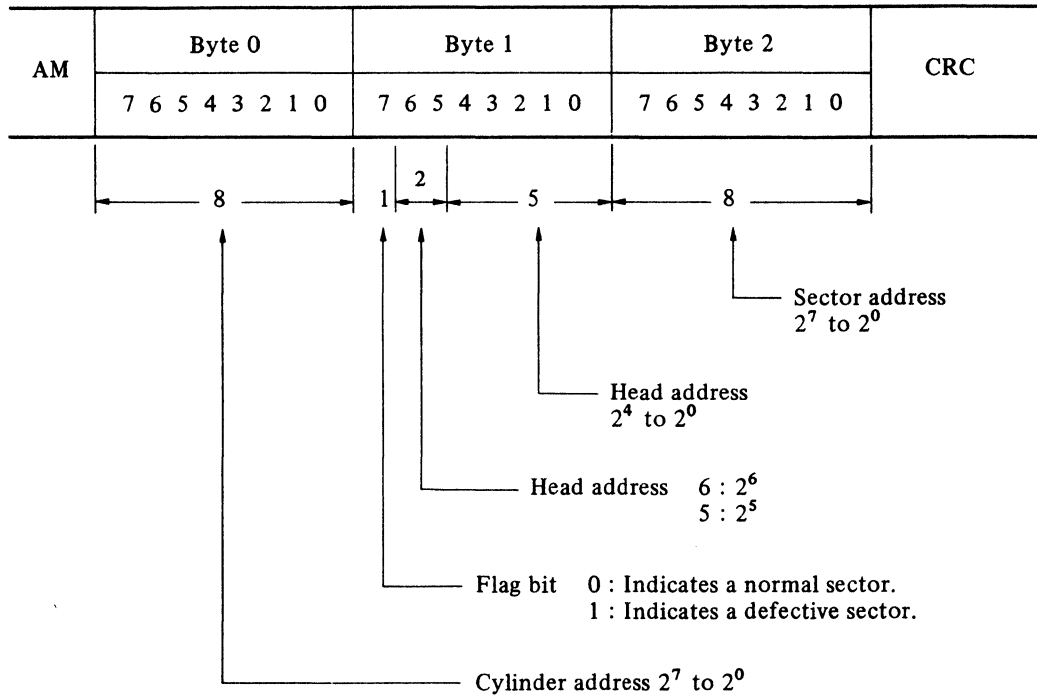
| AM | Byte 0 | Byte 1 | Byte 2 | CRC |
|---|---|---|---|---|
| | 7 6 5 4 3 2 1 0 | 7 6 5 4 3 2 1 0 | 7 6 5 4 3 2 1 0 | |

8

1

2

5

8

Sector address $2^7$ to $2^0$

Head address $2^4$ to $2^0$

Head address 6 : $2^6$
5 : $2^5$

Flag bit 0 : Indicates a normal sector.
1 : Indicates a defective sector.

Cylinder address $2^7$ to $2^0$